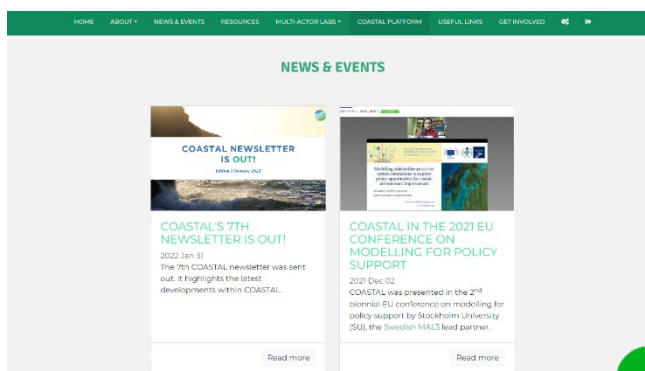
HOME ABOUT ▾ NEWS & EVENTS RESOURCES MULTI-ACTOR LABS ▾ COASTAL PLATFORM USEFUL LINKS GET INVOLVED

NEWS & EVENTS

COASTAL NEWSLETTER IS OUT!

Edition 7 January 2022

COASTAL'S 7TH NEWSLETTER IS OUT!

2022 Jan 31

The 7th COASTAL newsletter was sent out. It highlights the latest developments within COASTAL...

Read more

Modelling stakeholder processes: system dynamics to explore policy opportunities for coastal environment improvement

COASTAL IN THE 2021 EU CONFERENCE ON MODELLING FOR POLICY SUPPORT

2021 Dec 02

COASTAL was presented in the 2$^{nd}$ biennial EU conference on modelling for policy support by Stockholm University (SU), the Swedish MAL3 lead partner.

Read more